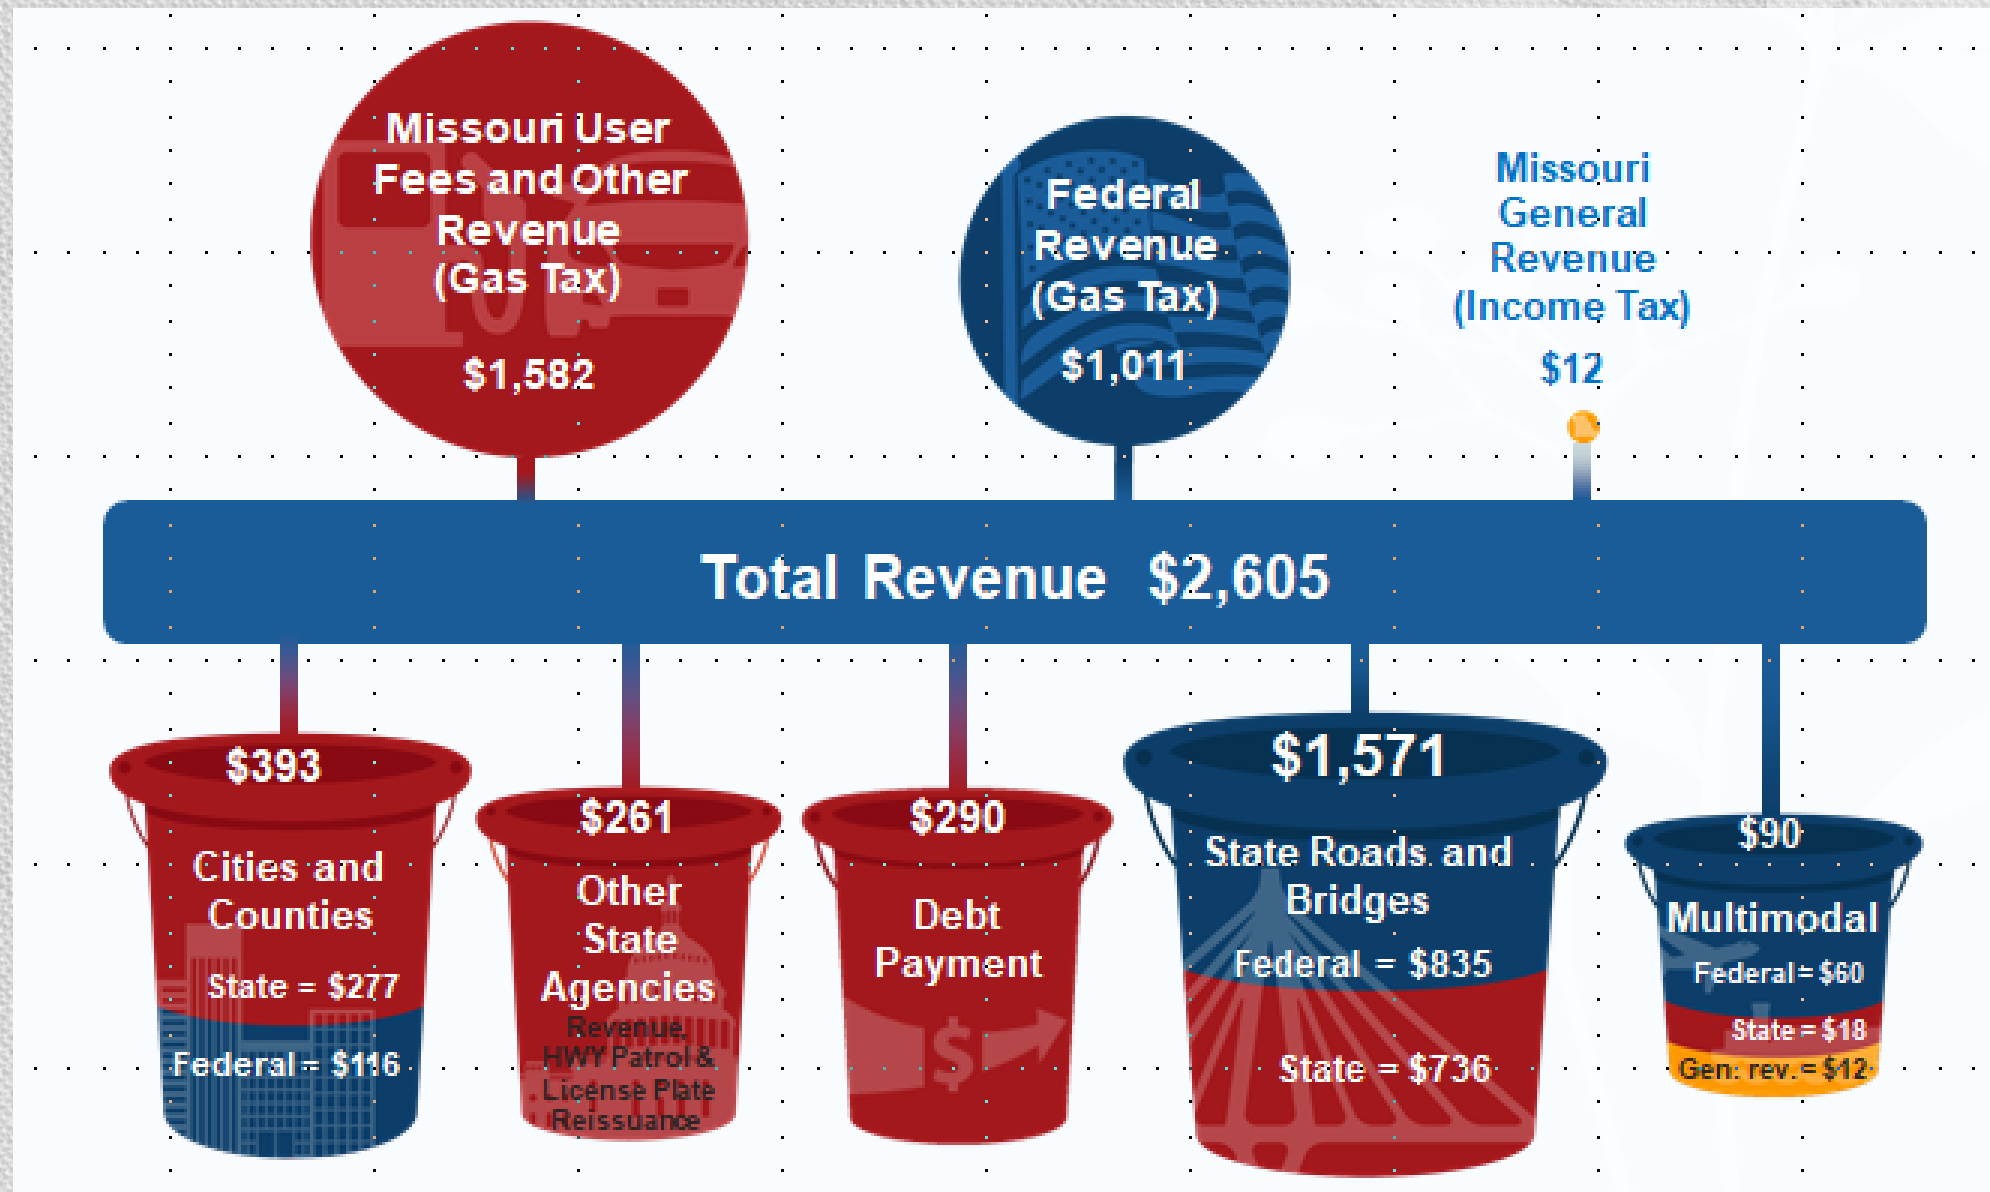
Missouri User Fees and Other Revenue (Gas Tax)

$1,582

Federal Revenue (Gas Tax)

$1,011

Missouri General Revenue (Income Tax)

$12

Total Revenue $2,605

$393

Cities and Counties

State = $277

Federal = $116

$261

Other State Agencies

Revenue, HWY Patrol & License Plate Reissuance

$290

Debt Payment

$1,571

State Roads and Bridges

Federal = $835

State = $736

$90

Multimodal

Federal = $60

State = $18

Gen. rev. = $12